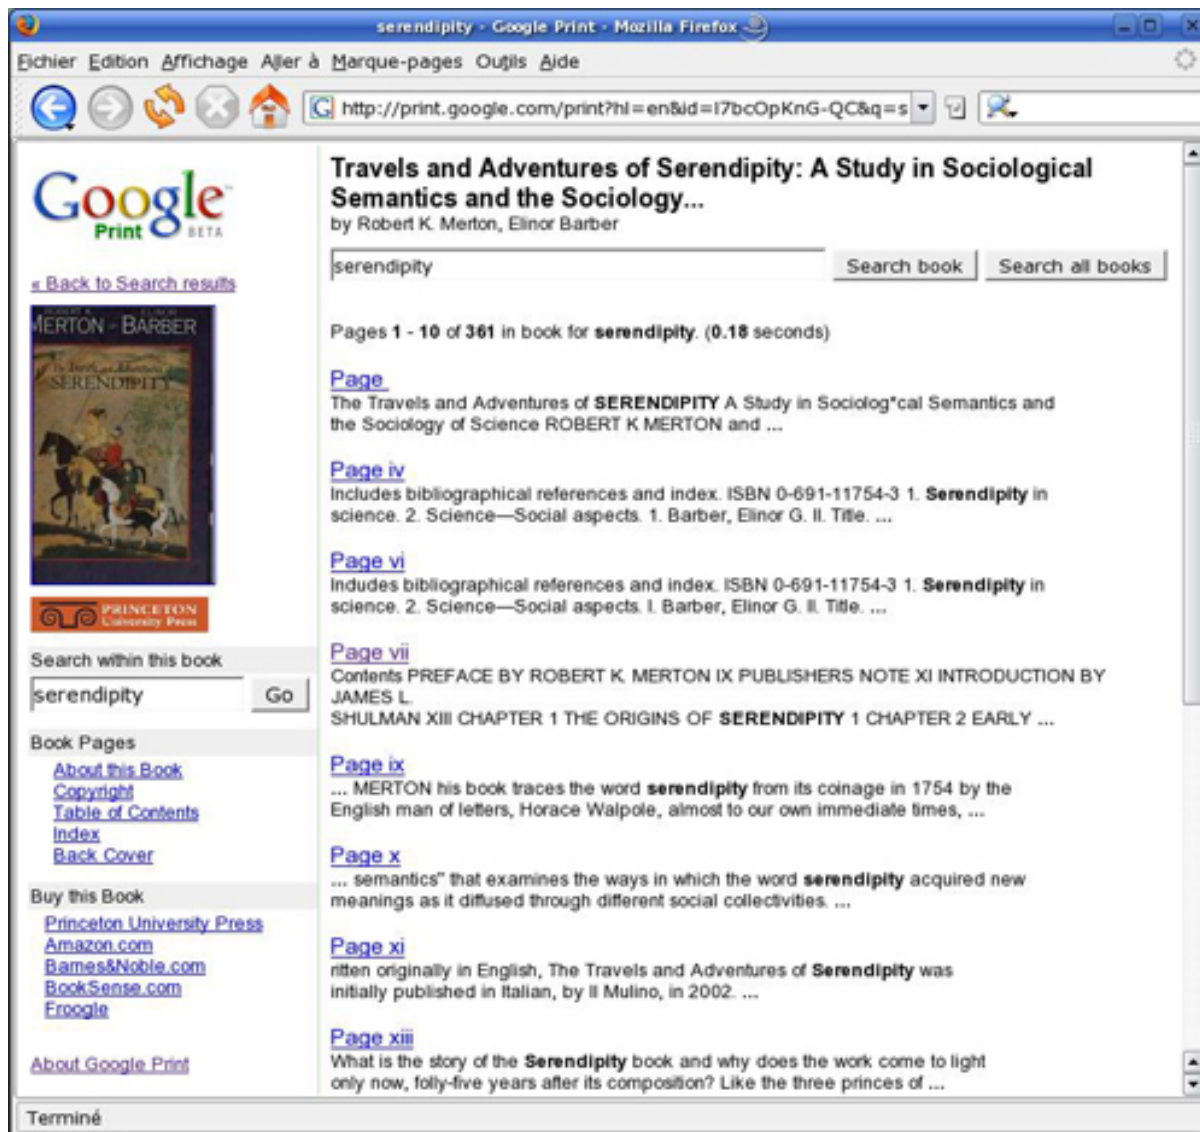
serendipity - Google Print - Mozilla Firefox

Fichier Edition Affichage Aller à Marque-pages Outils Aide

http://print.google.com/print?hl=en&id=I7bcOpKnG-QC&q=s

Google Print BETA

« Back to Search results

MERTON - BARBER

The Travels and Adventures of SERENDIPITY

PRINCETON University Press

Search within this book

serendipity Go

Book Pages

About this Book
Copyright
Table of Contents
Index
Back Cover

Buy this Book

Princeton University Press
Amazon.com
Barnes&Noble.com
BookSense.com
Froogle

About Google Print

Travels and Adventures of Serendipity: A Study in Sociological Semantics and the Sociology...
by Robert K. Merton, Elinor Barber

serendipity Search book Search all books

Pages 1 - 10 of 361 in book for serendipity. (0.18 seconds)

Page
The Travels and Adventures of SERENDIPITY A Study in Sociolog"cal Semantics and the Sociology of Science ROBERT K MERTON and ...

Page iv
Includes bibliographical references and index. ISBN 0-691-11754-3 1. Serendipity in science. 2. Science—Social aspects. 1. Barber, Elinor G. II. Title. ...

Page vi
Indudes bibliographical references and index. ISBN 0-691-11754-3 1. Serendipity in science. 2. Science—Social aspects. I. Barber, Elinor G. II. Title. ...

Page vii
Contents PREFACE BY ROBERT K. MERTON IX PUBLISHERS NOTE XI INTRODUCTION BY JAMES L.
SHULMAN XIII CHAPTER 1 THE ORIGINS OF SERENDIPITY 1 CHAPTER 2 EARLY ...

Page ix
... MERTON his book traces the word serendipity from its coinage in 1754 by the English man of letters, Horace Walpole, almost to our own immediate times, ...

Page x
... semantics" that examines the ways in which the word serendipity acquired new meanings as it diffused through different social collectivities. ...

Page xi
ritten originally in English, The Travels and Adventures of Serendipity was initially published in Italian, by Il Mulino, in 2002. ...

Page xiii
What is the story of the Serendipity book and why does the work come to light only now, folly-five years after its composition? Like the three princes of ...

Terminé